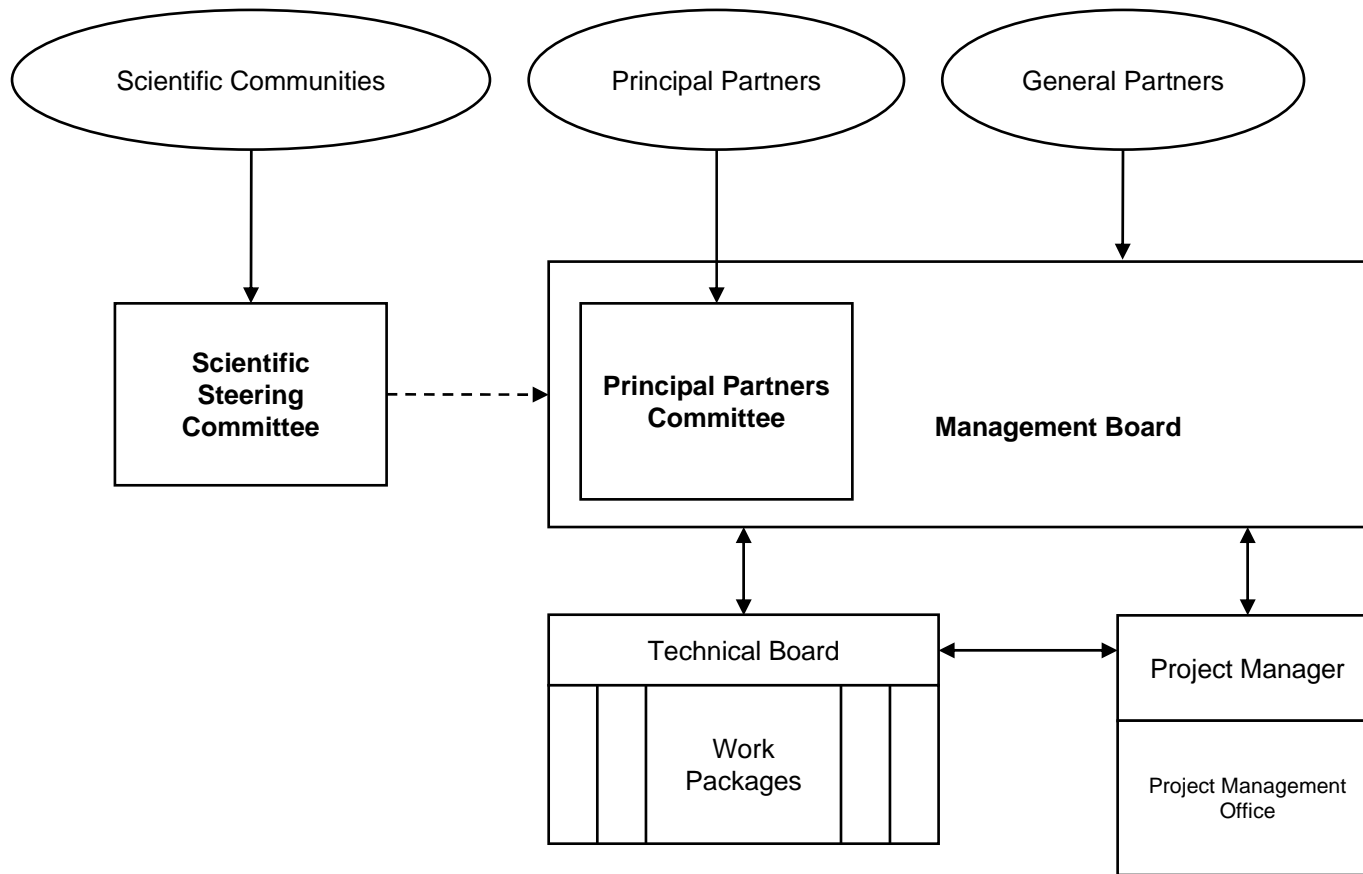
Scientific Communities

Principal Partners

General Partners

Scientific Steering Committee

Principal Partners Committee

Management Board

Technical Board

Work Packages

Project Manager

Project Management Office